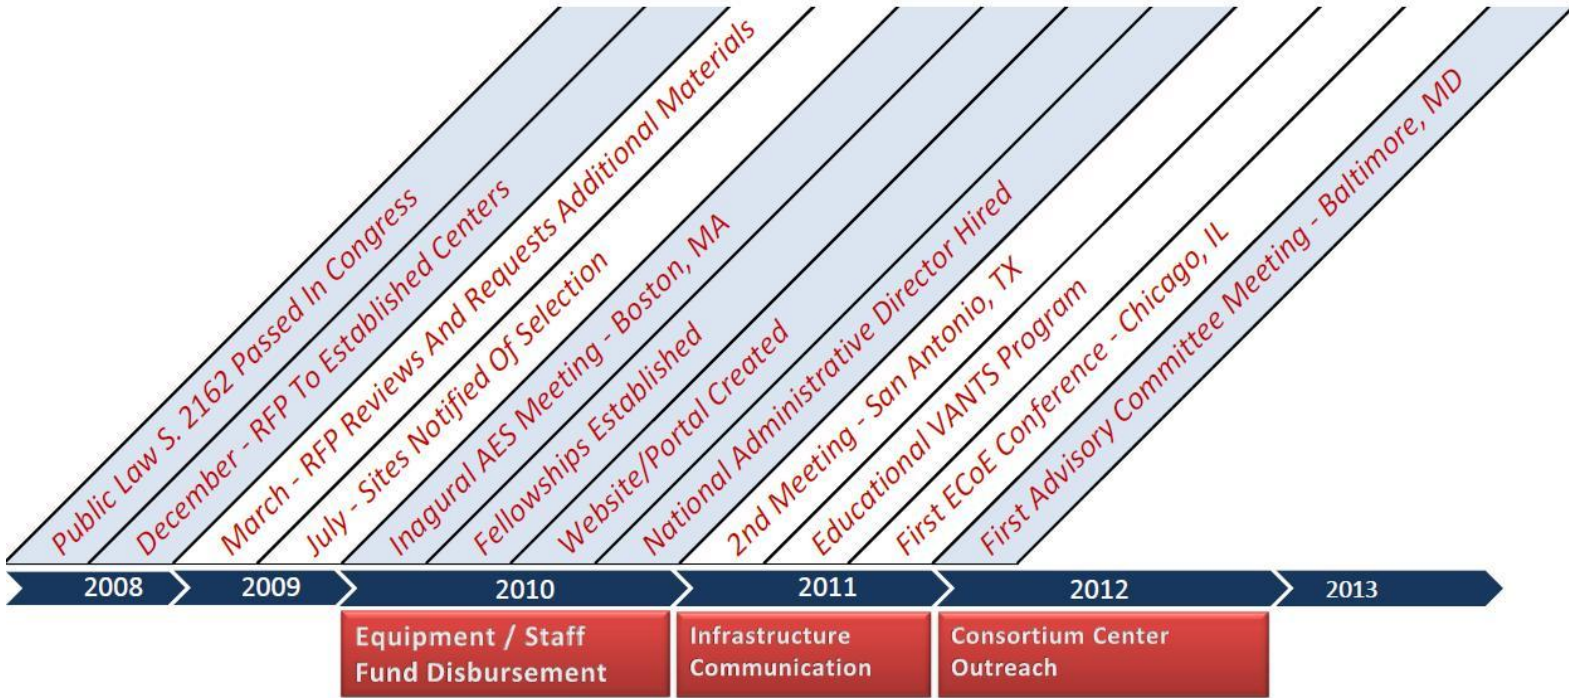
Public Law S. 2162 Passed In Congress
December - RFP To Established Centers
March - RFP Reviews And Requests Additional Materials
July - Sites Notified Of Selection
Inagural AES Meeting - Boston, MA
Fellowships Established
Website/Portal Created
National Administrative Director Hired
2nd Meeting - San Antonio, TX
Educational VANTS Program
First ECoE Conference - Chicago, IL
First Advisory Committee Meeting - Baltimore, MD

2008
2009
2010
2011
2012
2013

Equipment / Staff Fund Disbursement
Infrastructure Communication
Consortium Center Outreach